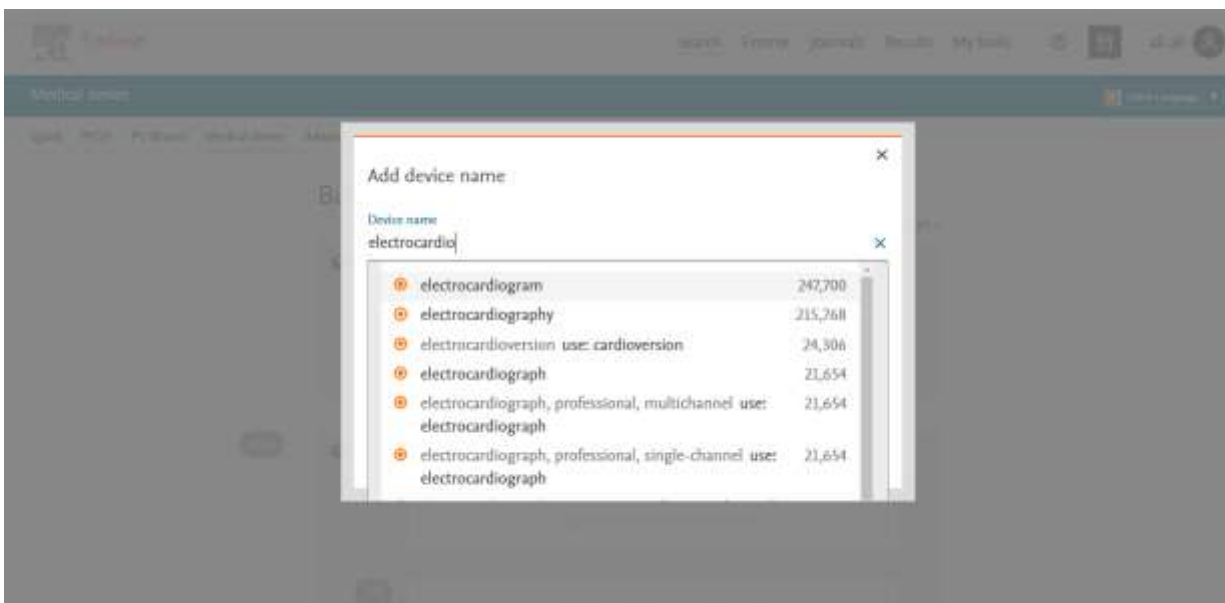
Search Emtree Journals Results My tools

Medical device

Quick PICO PV Wizard Medical device

Add device name

×

Device name

electrocardio

×

electrocardiogram 247,700

electrocardiography 215,768

electrocardioversion use: cardioversion 24,306

electrocardiograph 21,654

electrocardiograph, professional, multichannel use: electrocardiograph 21,654

electrocardiograph, professional, single-channel use: electrocardiograph 21,654